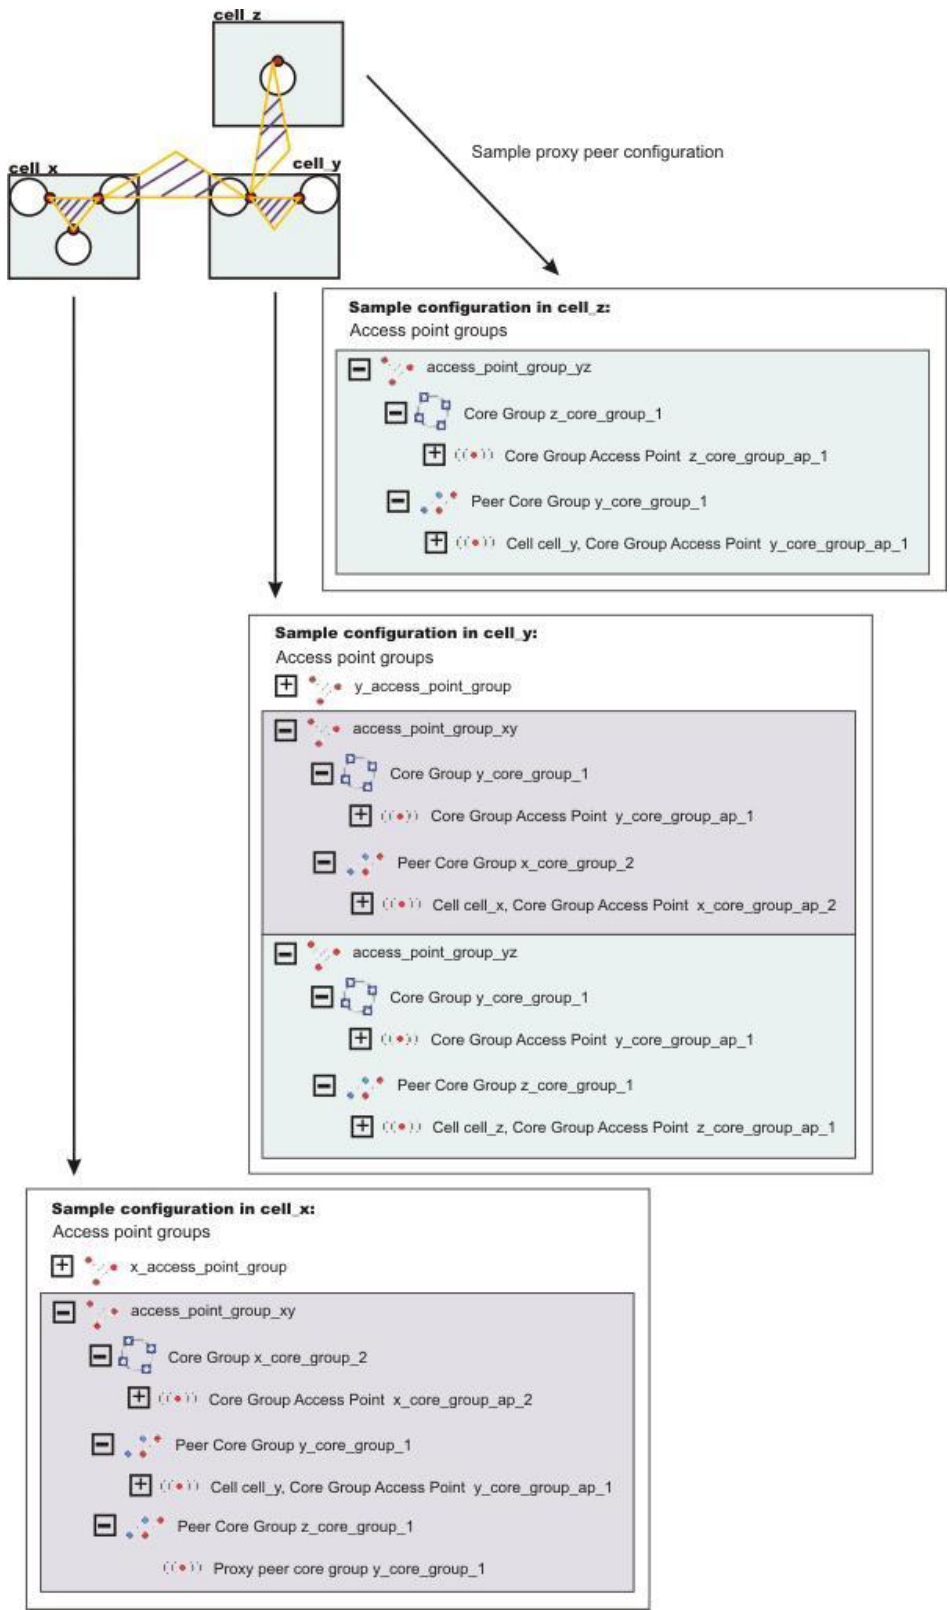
cell_z

cell_x

cell_y

Sample proxy peer configuration

Sample configuration in cell_z:
Access point groups

access_point_group_yz
Core Group z_core_group_1
Core Group Access Point z_core_group_ap_1
Peer Core Group y_core_group_1
Cell cell_y, Core Group Access Point y_core_group_ap_1

Sample configuration in cell_y:
Access point groups

y_access_point_group
access_point_group_xy
Core Group y_core_group_1
Core Group Access Point y_core_group_ap_1
Peer Core Group x_core_group_2
Cell cell_x, Core Group Access Point x_core_group_ap_2
access_point_group_yz
Core Group y_core_group_1
Core Group Access Point y_core_group_ap_1
Peer Core Group z_core_group_1
Cell cell_z, Core Group Access Point z_core_group_ap_1

Sample configuration in cell_x:
Access point groups

x_access_point_group
access_point_group_xy
Core Group x_core_group_2
Core Group Access Point x_core_group_ap_2
Peer Core Group y_core_group_1
Cell cell_y, Core Group Access Point y_core_group_ap_1
Peer Core Group z_core_group_1
Proxy peer core group y_core_group_1